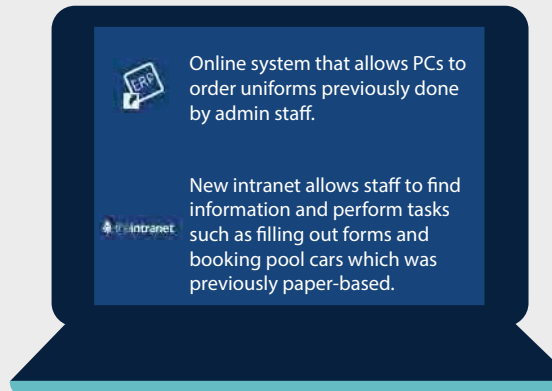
ERP

Online system that allows PCs to order uniforms previously done by admin staff.

theintranet

New intranet allows staff to find information and perform tasks such as filling out forms and booking pool cars which was previously paper-based.